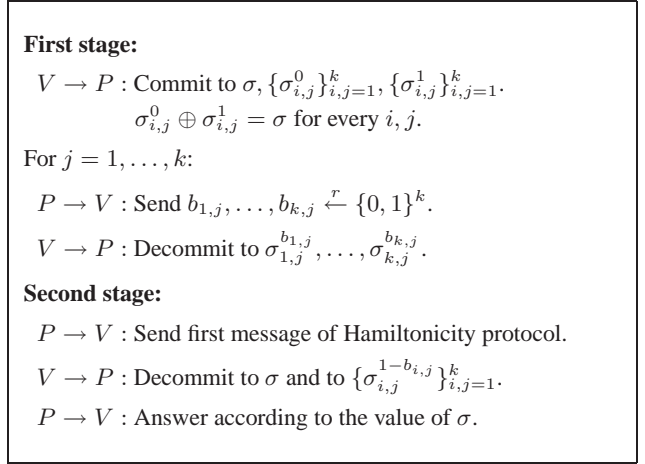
**First stage:**

$V \rightarrow P$ : Commit to $\sigma, \{\sigma_{i,j}^0\}_{i,j=1}^k, \{\sigma_{i,j}^1\}_{i,j=1}^k$.

$\sigma_{i,j}^0 \oplus \sigma_{i,j}^1 = \sigma$ for every $i, j$.

For $j = 1, \ldots, k$:

$P \rightarrow V$ : Send $b_{1,j}, \ldots, b_{k,j} \stackrel{r}{\leftarrow} \{0,1\}^k$.

$V \rightarrow P$ : Decommit to $\sigma_{1,j}^{b_{1,j}}, \ldots, \sigma_{k,j}^{b_{k,j}}$.

**Second stage:**

$P \rightarrow V$ : Send first message of Hamiltonicity protocol.

$V \rightarrow P$ : Decommit to $\sigma$ and to $\{\sigma_{i,j}^{1-b_{i,j}}\}_{i,j=1}^k$.

$P \rightarrow V$ : Answer according to the value of $\sigma$.